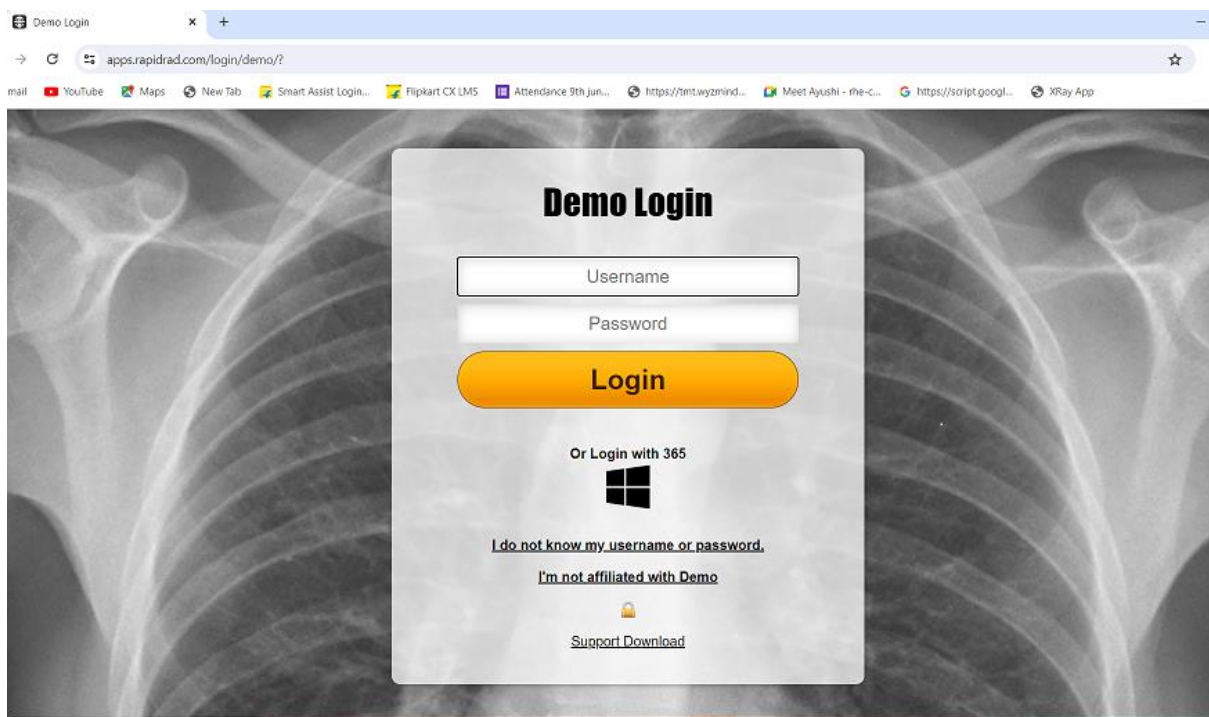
Demo Login × +

apps.rapidrad.com/login/demo/?

mail YouTube Maps New Tab Smart Assist Login... Flipkart CX LMS Attendance 9th jun... https://tmt.wyzmind... Meet Ayushi - rhe-c... https://script.googl... XRay App

Demo Login

Username

Password

Login

Or Login with 365

I do not know my username or password.

I'm not affiliated with Demo

Support Download